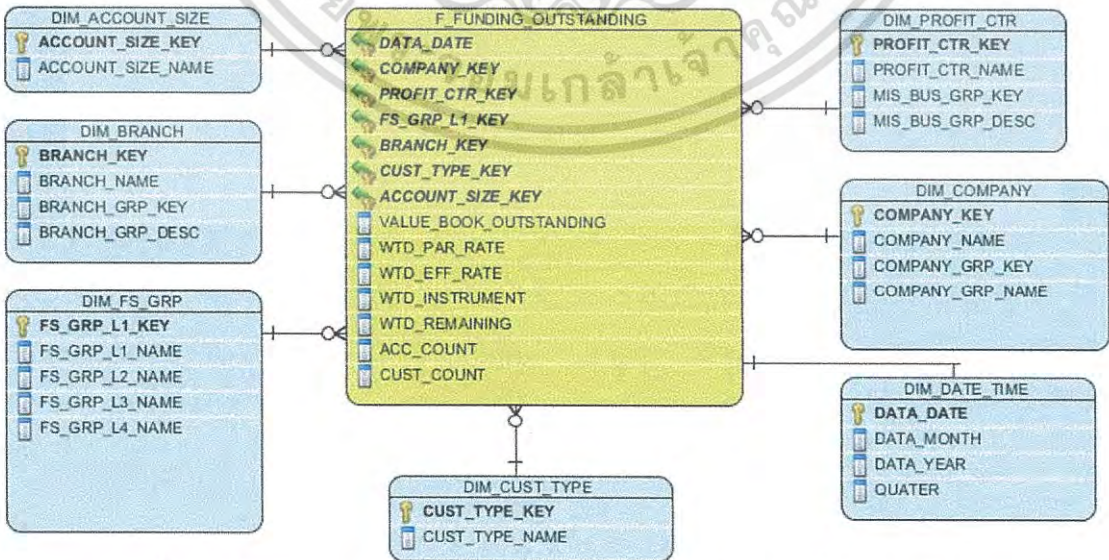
DIM_ACCOUNT_SIZE
ACCOUNT_SIZE_KEY
ACCOUNT_SIZE_NAME

DIM_BRANCH
BRANCH_KEY
BRANCH_NAME
BRANCH_GRP_KEY
BRANCH_GRP_DESC

DIM_FS_GRP
FS_GRP_L1_KEY
FS_GRP_L1_NAME
FS_GRP_L2_NAME
FS_GRP_L3_NAME
FS_GRP_L4_NAME

F_FUNDING_OUTSTANDING
DATA_DATE
COMPANY_KEY
PROFIT_CTR_KEY
FS_GRP_L1_KEY
BRANCH_KEY
CUST_TYPE_KEY
ACCOUNT_SIZE_KEY
VALUE_BOOK_OUTSTANDING
WTD_PAR_RATE
WTD_EFF_RATE
WTD_INSTRUMENT
WTD_REMAINING
ACC_COUNT
CUST_COUNT

DIM_PROFIT_CTR
PROFIT_CTR_KEY
PROFIT_CTR_NAME
MIS_BUS_GRP_KEY
MIS_BUS_GRP_DESC

DIM_COMPANY
COMPANY_KEY
COMPANY_NAME
COMPANY_GRP_KEY
COMPANY_GRP_NAME

DIM_DATE_TIME
DATA_DATE
DATA_MONTH
DATA_YEAR
QUATER

DIM_CUST_TYPE
CUST_TYPE_KEY
CUST_TYPE_NAME